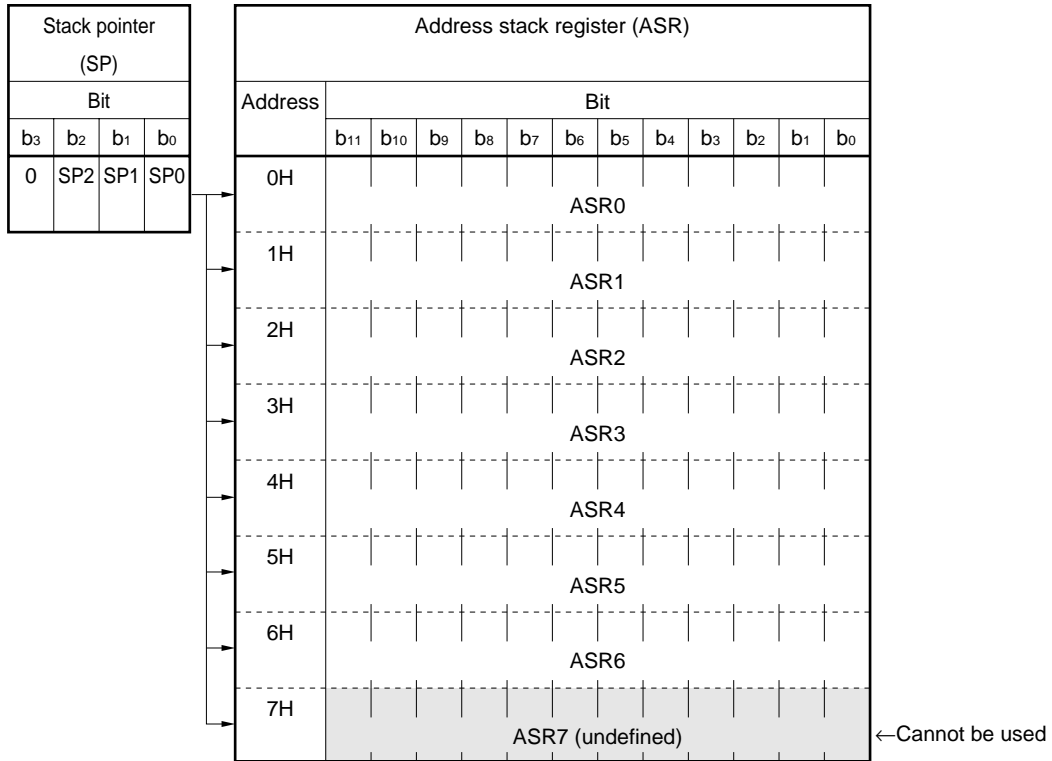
| Stack pointer (SP) | | | |
|---|---|---|---|
| Bit | | | |
| $b_3$ | $b_2$ | $b_1$ | $b_0$ |
| 0 | SP2 | SP1 | SP0 |

Address stack register (ASR)

| Address | Bit |
|---|---|
| | $b_{11}$ $b_{10}$ $b_9$ $b_8$ $b_7$ $b_6$ $b_5$ $b_4$ $b_3$ $b_2$ $b_1$ $b_0$ |
| 0H | ASR0 |
| 1H | ASR1 |
| 2H | ASR2 |
| 3H | ASR3 |
| 4H | ASR4 |
| 5H | ASR5 |
| 6H | ASR6 |
| 7H | ASR7 (undefined) |

←Cannot be used